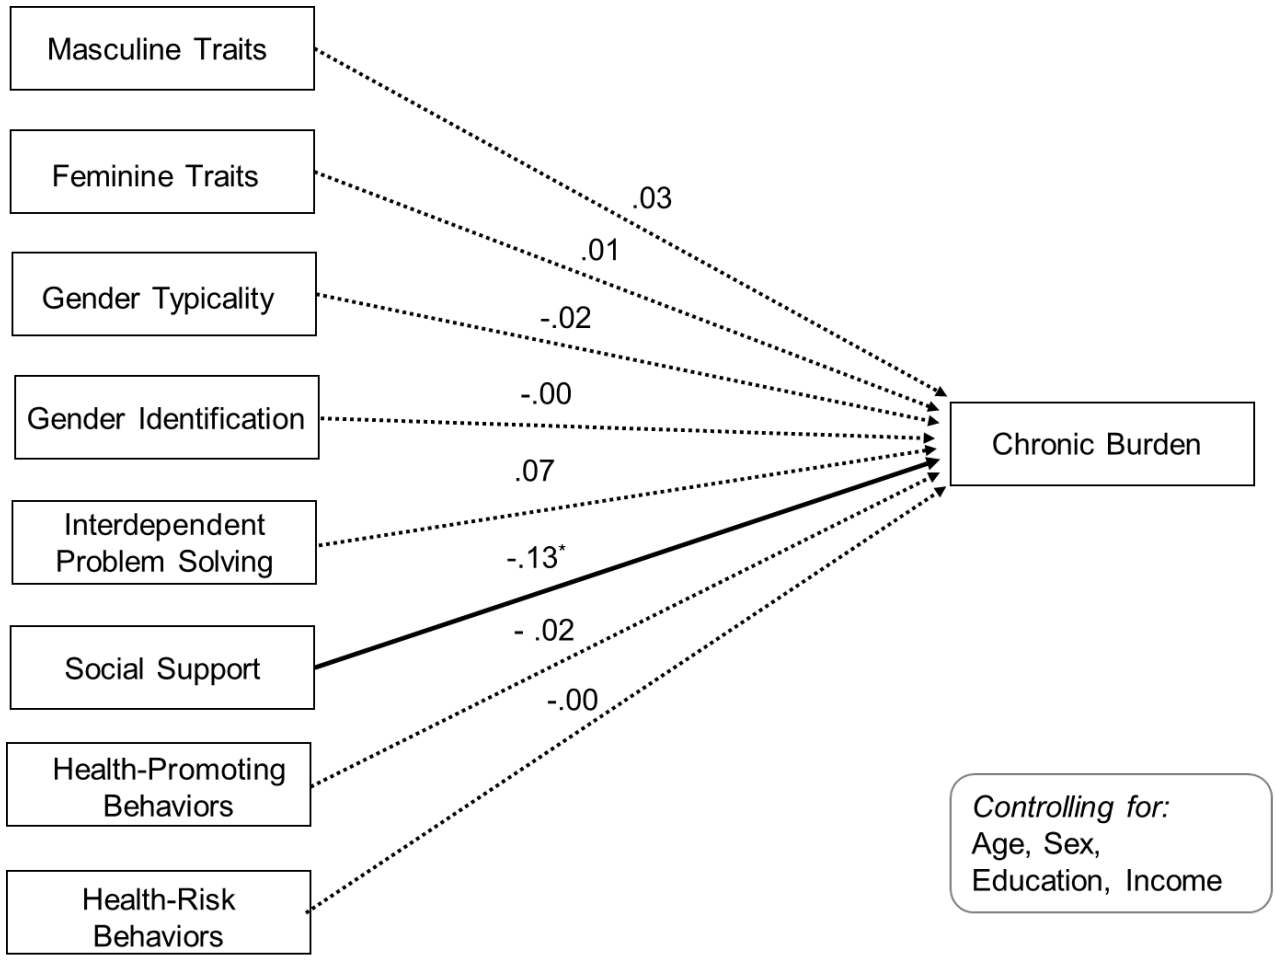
Masculine Traits

Feminine Traits

Gender Typicality

Gender Identification

Interdependent Problem Solving

Social Support

Health-Promoting Behaviors

Health-Risk Behaviors

.03

.01

-.02

-.00

.07

-.13*

- .02

-.00

Chronic Burden

Controlling for: Age, Sex, Education, Income